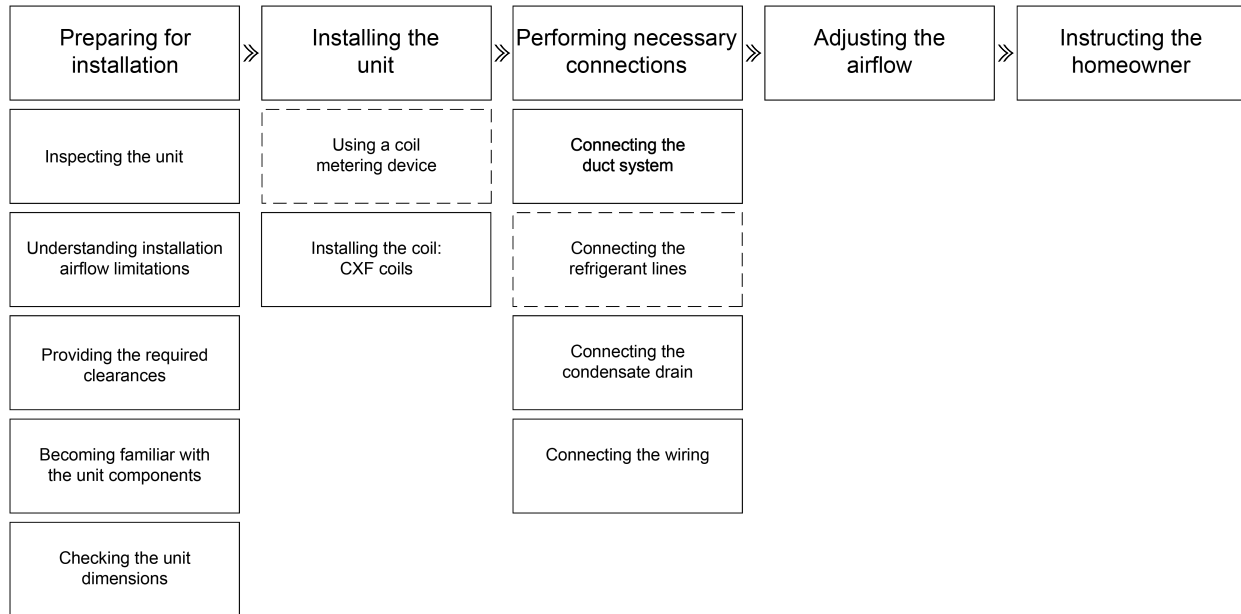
Preparing for installation

Inspecting the unit

Understanding installation airflow limitations

Providing the required clearances

Becoming familiar with the unit components

Checking the unit dimensions

Installing the unit

Using a coil metering device

Installing the coil: CXF coils

Performing necessary connections

Connecting the duct system

Connecting the refrigerant lines

Connecting the condensate drain

Connecting the wiring

Adjusting the airflow

Instructing the homeowner